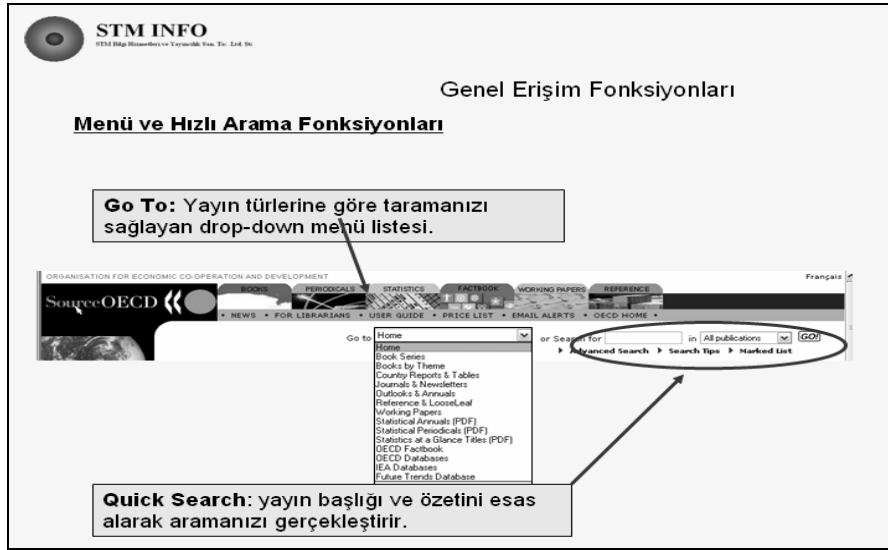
STM INFO
STM Bilgi Hizmetleri ve Yayıncılık San. Tic. Ltd. Şti.

Genel Erişim Fonksiyonları

Menü ve Hızlı Arama Fonksiyonları

Go To: Yayın türlerine göre taramanızı sağlayan drop-down menü listesi.

ORGANISATION FOR ECONOMIC CO-OPERATION AND DEVELOPMENT
Français
SourceOECD
BOOKS PERIODICALS STATISTICS FACTBOOK WORKING PAPERS REFERENCE
• NEWS • FOR LIBRARIANS • USER GUIDE • PRICE LIST • EMAIL ALERTS • OECD HOME •

Go to Home
or Search for in All publications GO!
Advanced Search Search Tips Marked List

Home
Book Series
Books by Theme
Country Reports & Tables
Journals & Newsletters
Outlooks & Annuals
Reference & LooseLeaf
Working Papers
Statistical Annuals (PDF)
Statistical Periodicals (PDF)
Statistics at a Glance Titles (PDF)
OECD Factbook
OECD Databases
IEA Databases
Future Trends Database

Quick Search: yayın başlığı ve özetini esas alarak aramanızı gerçekleştirir.